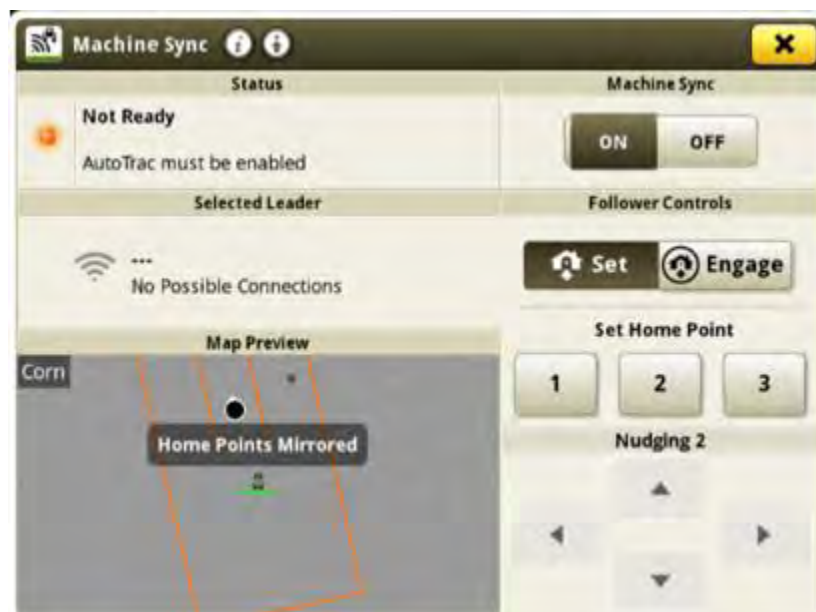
Machine Sync

Status

Not Ready

AutoTrac must be enabled

Machine Sync

ON OFF

Selected Leader

---

No Possible Connections

Follower Controls

Set Engage

Map Preview

Corn

Home Points Mirrored

Set Home Point

1 2 3

Nudging 2